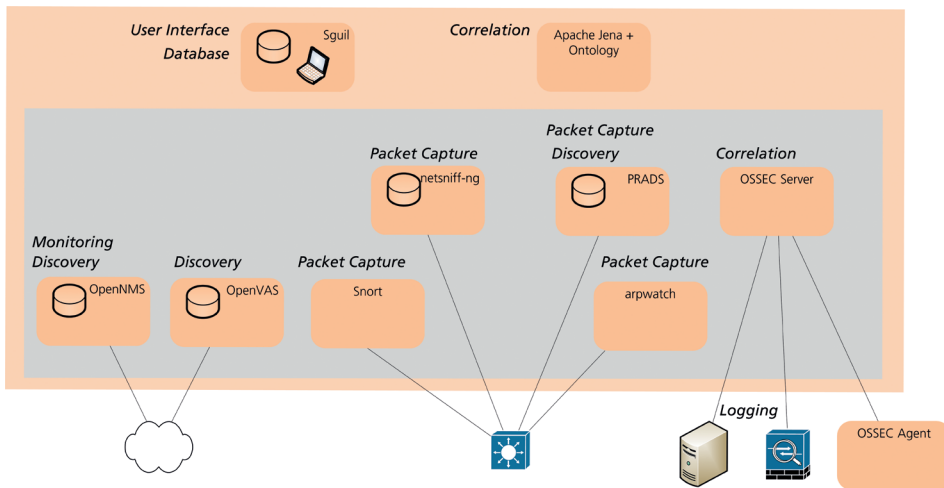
User Interface
Database

Sguil

Correlation

Apache Jena + Ontology

Packet Capture
Discovery

Packet Capture

netsniff-ng

PRADS

Correlation

OSSEC Server

Monitoring
Discovery

OpenNMS

Discovery

OpenVAS

Packet Capture

Snort

Packet Capture

arpwatch

Logging

OSSEC Agent